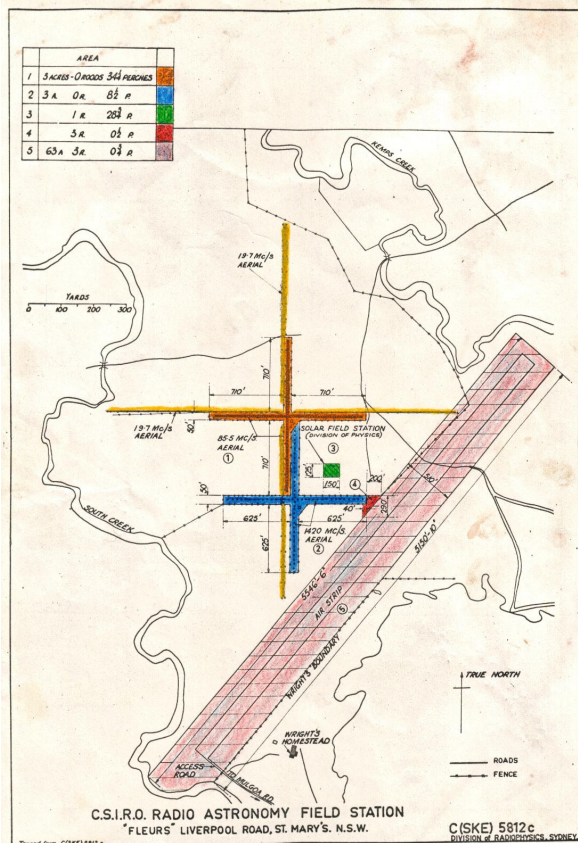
| | AREA | |
|---|---|---|
| 1 | 5 ACRES - 0 ROODS $34\frac{1}{4}$ PERCHES | |
| 2 | 3 A. 0 R. $8\frac{1}{2}$ P. | |
| 3 | 1 R. $28\frac{3}{4}$ P. | |
| 4 | 3 R. $0\frac{1}{2}$ P. | |
| 5 | 63 A. 3 R. $0\frac{3}{4}$ P. | |

KEMPS CREEK

19·7 Mc/s AERIAL

YARDS
0 100 200 300

710' 710' 710'

19·7 Mc/s AERIAL

85·5 Mc/s AERIAL
①

SOLAR FIELD STATION (DIVISION OF PHYSICS)
③

710'

150 150

200 ④

40' 280'

SOUTH CREEK

625' 625'

1420 Mc/s AERIAL
②

625'

550'

5150'-10"

5536'-6"

AIR STRIP ⑤

WRIGHT'S BOUNDARY

TRUE NORTH

WRIGHT'S HOMESTEAD

ACCESS ROAD

TO MULGOA RD.

ROADS
FENCE

C.S.I.R.O. RADIO ASTRONOMY FIELD STATION
"FLEURS" LIVERPOOL ROAD, ST. MARY'S. N.S.W.

C (SKE) 5812 c
DIVISION of RADIOPHYSICS, SYDNEY

Traced from C(SKE) 5812 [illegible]